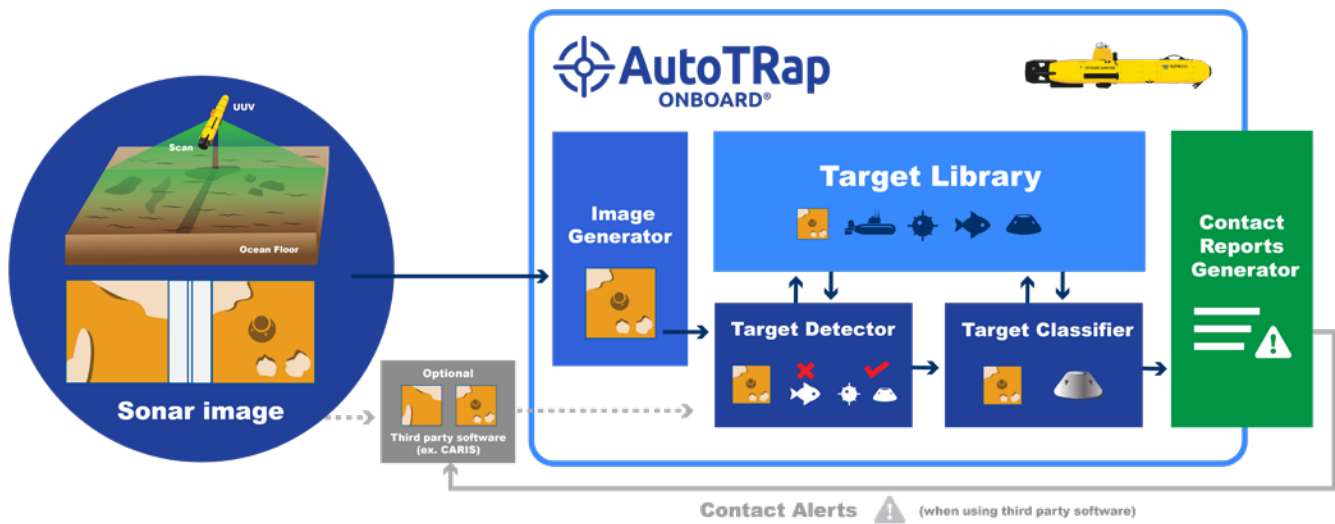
UUV
Scan
Ocean Floor
Sonar image

Optional
Third party software (ex. CARIS)

AutoTRap ONBOARD®

Image Generator

Target Library

Target Detector

Target Classifier

Contact Reports Generator

Contact Alerts (when using third party software)